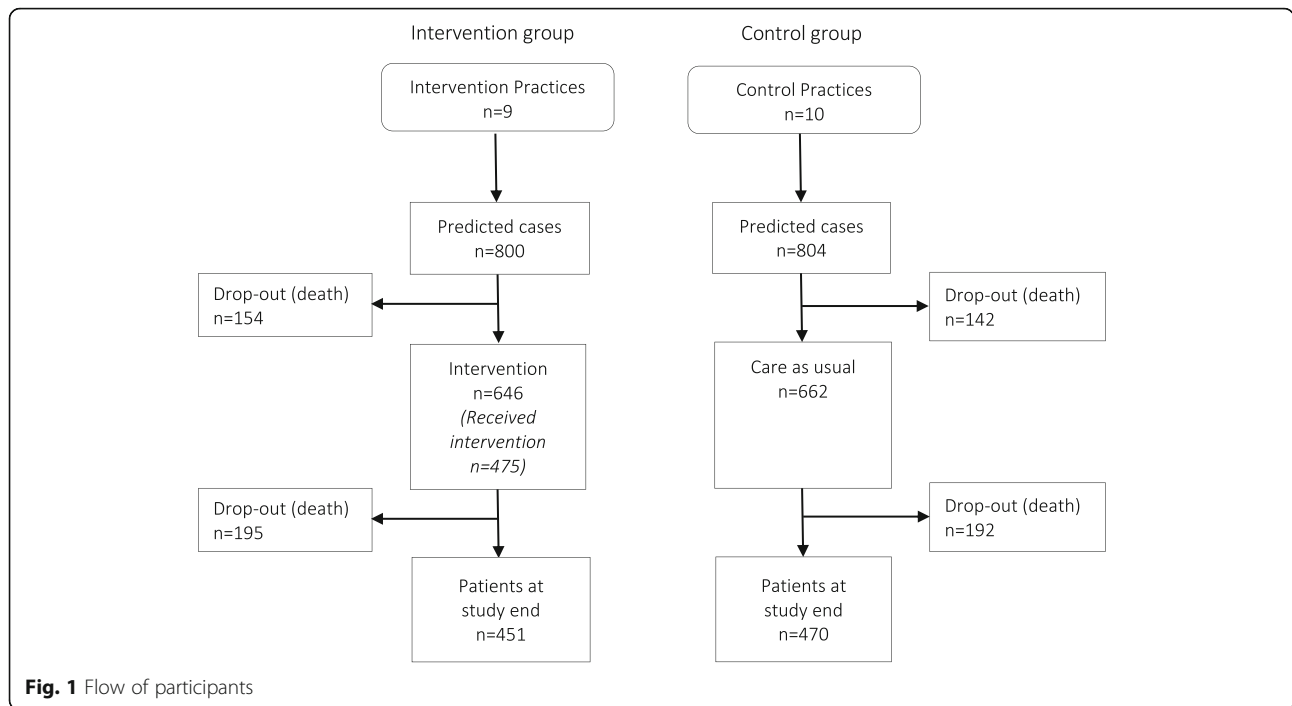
Intervention group

Control group

Intervention Practices
n=9

Control Practices
n=10

Predicted cases
n=800

Predicted cases
n=804

Drop-out (death)
n=154

Drop-out (death)
n=142

Intervention
n=646
(Received intervention n=475)

Care as usual
n=662

Drop-out (death)
n=195

Drop-out (death)
n=192

Patients at study end
n=451

Patients at study end
n=470

**Fig. 1** Flow of participants